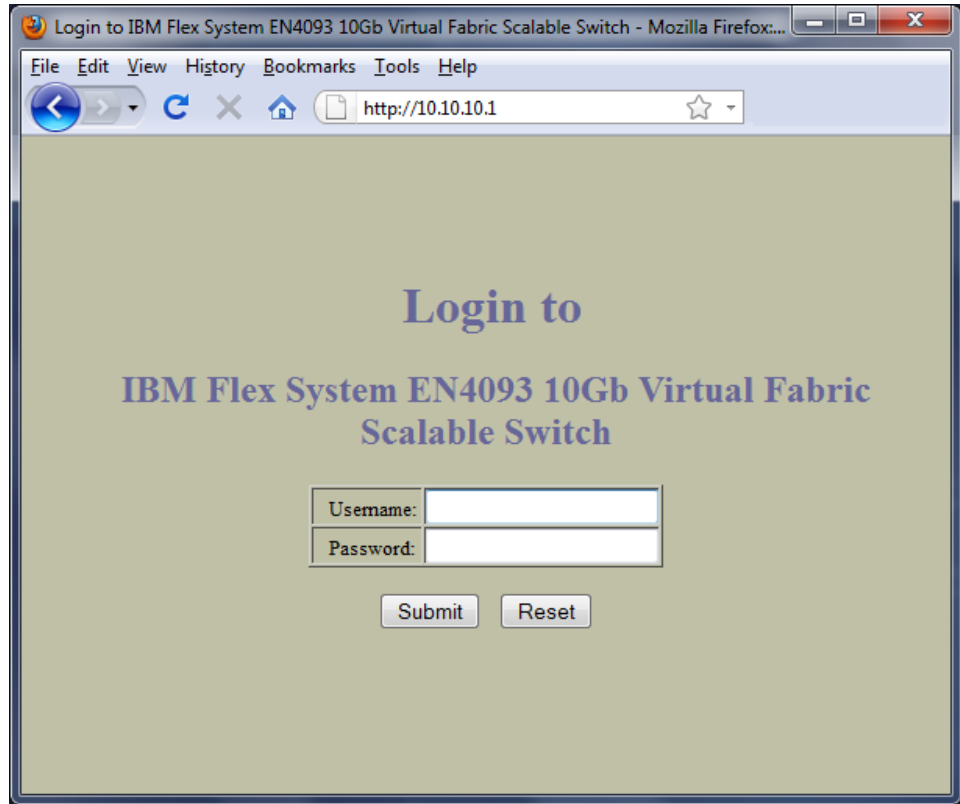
Login to IBM Flex System EN4093 10Gb Virtual Fabric Scalable Switch - Mozilla Firefox:...

File Edit View History Bookmarks Tools Help

http://10.10.10.1

Login to

IBM Flex System EN4093 10Gb Virtual Fabric Scalable Switch

| Username: | |
|---|---|
| Password: | |

Submit Reset